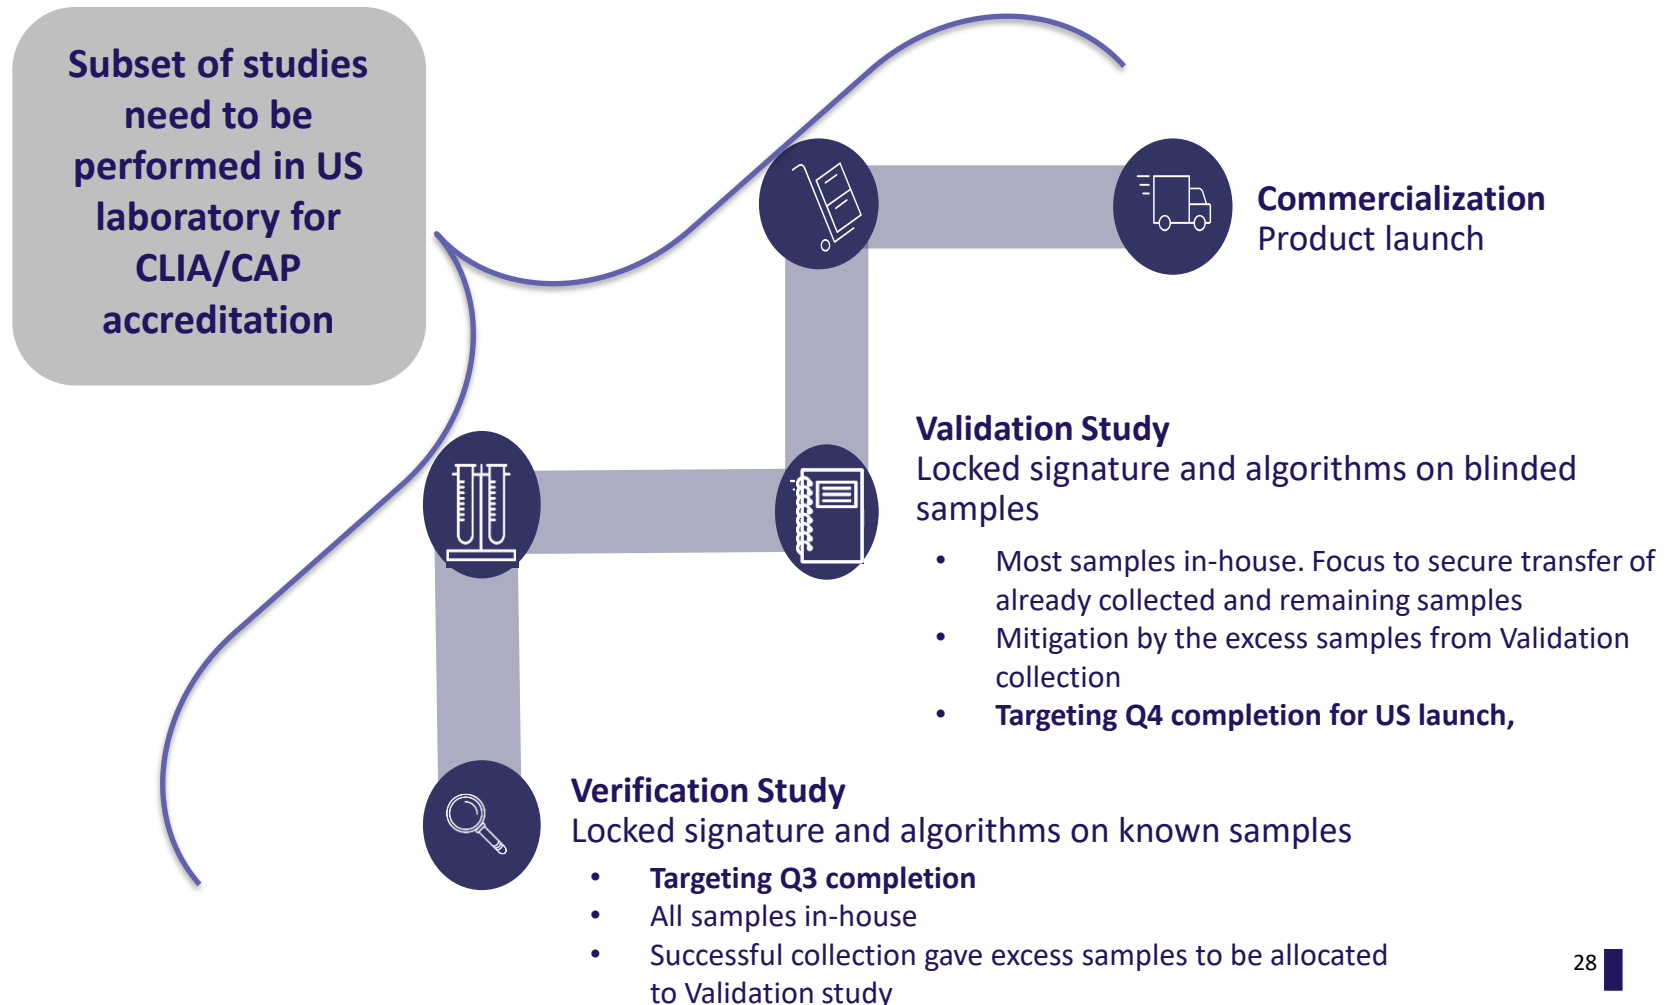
Subset of studies need to be performed in US laboratory for CLIA/CAP accreditation

Commercialization
Product launch

Validation Study
Locked signature and algorithms on blinded samples

- Most samples in-house. Focus to secure transfer of already collected and remaining samples
- Mitigation by the excess samples from Validation collection
- Targeting Q4 completion for US launch,

Verification Study
Locked signature and algorithms on known samples

- Targeting Q3 completion
- All samples in-house
- Successful collection gave excess samples to be allocated to Validation study

28